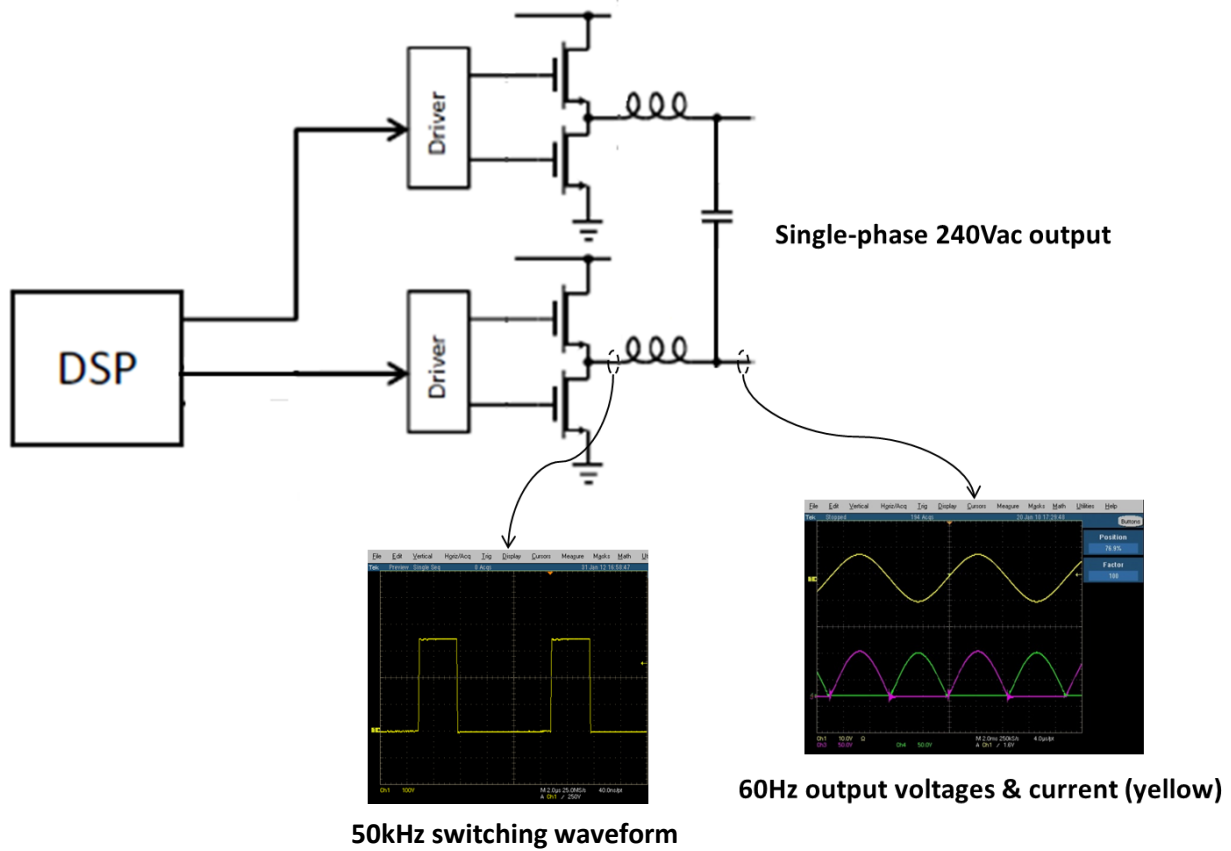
Driver

Driver

DSP

Single-phase 240Vac output

File Edit Vertical Horiz/Acq Trig Display Cursors Measure Masks Math Ut
Tek Preview Single Seq 6 Acqs 21 Jan 12 16:50:47
Ch1 100V M 2.0μs 25.0MS/s 40.0ns/pt
A Ch1 ∕ 250V

File Edit Vertical Horiz/Acq Trig Display Cursors Measure Masks Math Utilities Help
Tek Stopped 194 Acqs 20 Jan 12 17:28:40 Buttons
Position 76.9%
Factor 100
Ch1 10.0V Ω M 2.0ms 250kS/s 4.0μs/pt
Ch3 50.0V Ch4 50.0V A Ch1 ∕ 1.6V

60Hz output voltages & current (yellow)

50kHz switching waveform